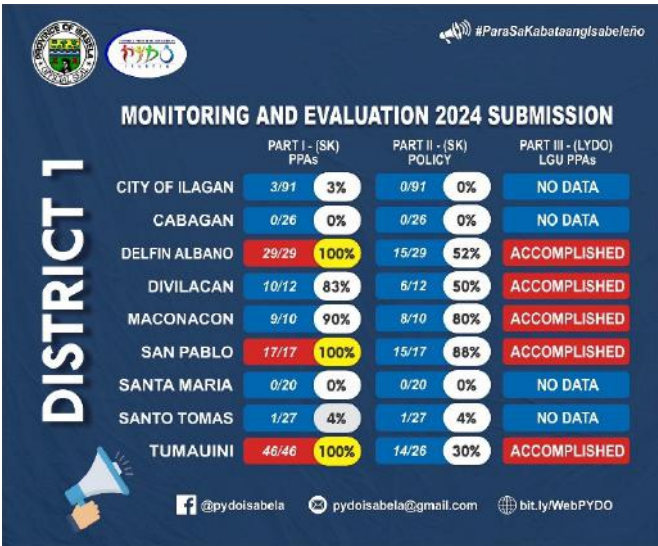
#ParaSaKabataangIsabeleño

MONITORING AND EVALUATION 2024 SUBMISSION

DISTRICT 1

| | PART I - (SK) PPAs | | PART II - (SK) POLICY | | PART III - (LYDO) LGU PPAs |
|---|---|---|---|---|---|
| CITY OF ILAGAN | 3/91 | 3% | 0/91 | 0% | NO DATA |
| CABAGAN | 0/26 | 0% | 0/26 | 0% | NO DATA |
| DELFIN ALBANO | 29/29 | 100% | 15/29 | 52% | ACCOMPLISHED |
| DIVILACAN | 10/12 | 83% | 6/12 | 50% | ACCOMPLISHED |
| MACONACON | 9/10 | 90% | 8/10 | 80% | ACCOMPLISHED |
| SAN PABLO | 17/17 | 100% | 15/17 | 88% | ACCOMPLISHED |
| SANTA MARIA | 0/20 | 0% | 0/20 | 0% | NO DATA |
| SANTO TOMAS | 1/27 | 4% | 1/27 | 4% | NO DATA |
| TUMAUINI | 46/46 | 100% | 14/26 | 30% | ACCOMPLISHED |

@pydoisabela pydoisabela@gmail.com bit.ly/WebPYDO